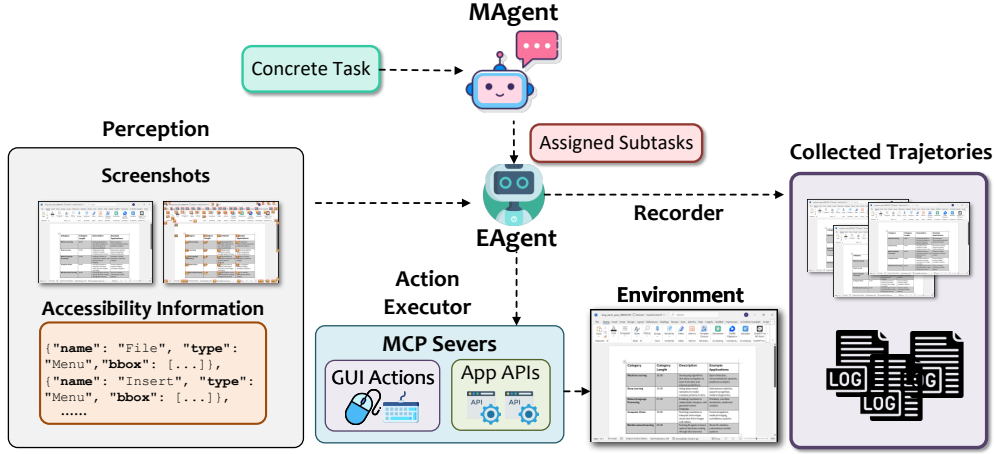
MAgent

Concrete Task

Assigned Subtasks

Perception

Screenshots

Accessibility Information

{"name": "File", "type": "Menu","bbox": [...]},
{"name": "Insert", "type": "Menu", "bbox": [...]},
......

EAgent

Recorder

Collected Trajetories

Action Executor

Environment

MCP Severs

GUI Actions

App APIs

API

API

Category

Description

LOG

LOG

LOG